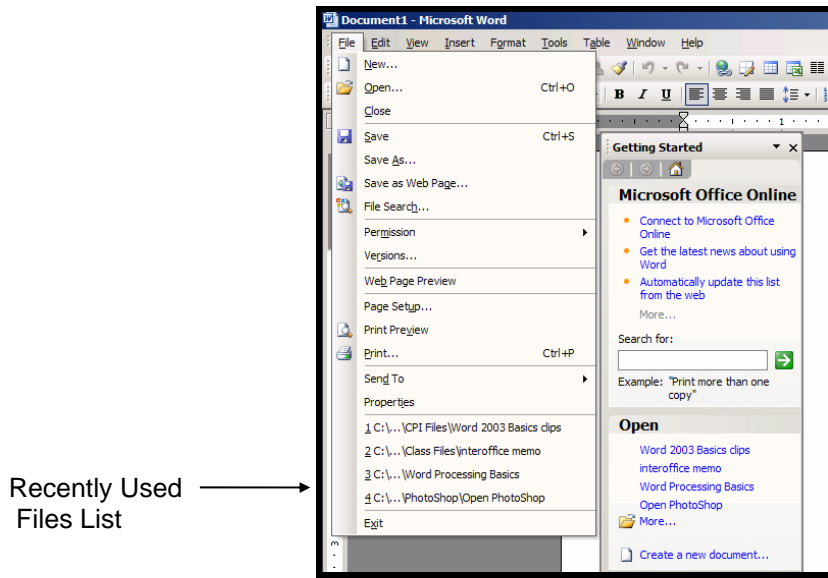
Document1 - Microsoft Word

File Edit View Insert Format Tools Table Window Help

New...
Open... Ctrl+O
Close
Save Ctrl+S
Save As...
Save as Web Page...
File Search...
Permission
Versions...
Web Page Preview
Page Setup...
Print Preview
Print... Ctrl+P
Send To
Properties
1 C:\...\CPI Files\Word 2003 Basics clips
2 C:\...\Class Files\interoffice memo
3 C:\...\Word Processing Basics
4 C:\...\PhotoShop\Open PhotoShop
Exit

Getting Started

Microsoft Office Online
• Connect to Microsoft Office Online
• Get the latest news about using Word
• Automatically update this list from the web
More...

Search for:

Example: "Print more than one copy"

Open
Word 2003 Basics clips
interoffice memo
Word Processing Basics
Open PhotoShop
More...

Create a new document...

Recently Used Files List